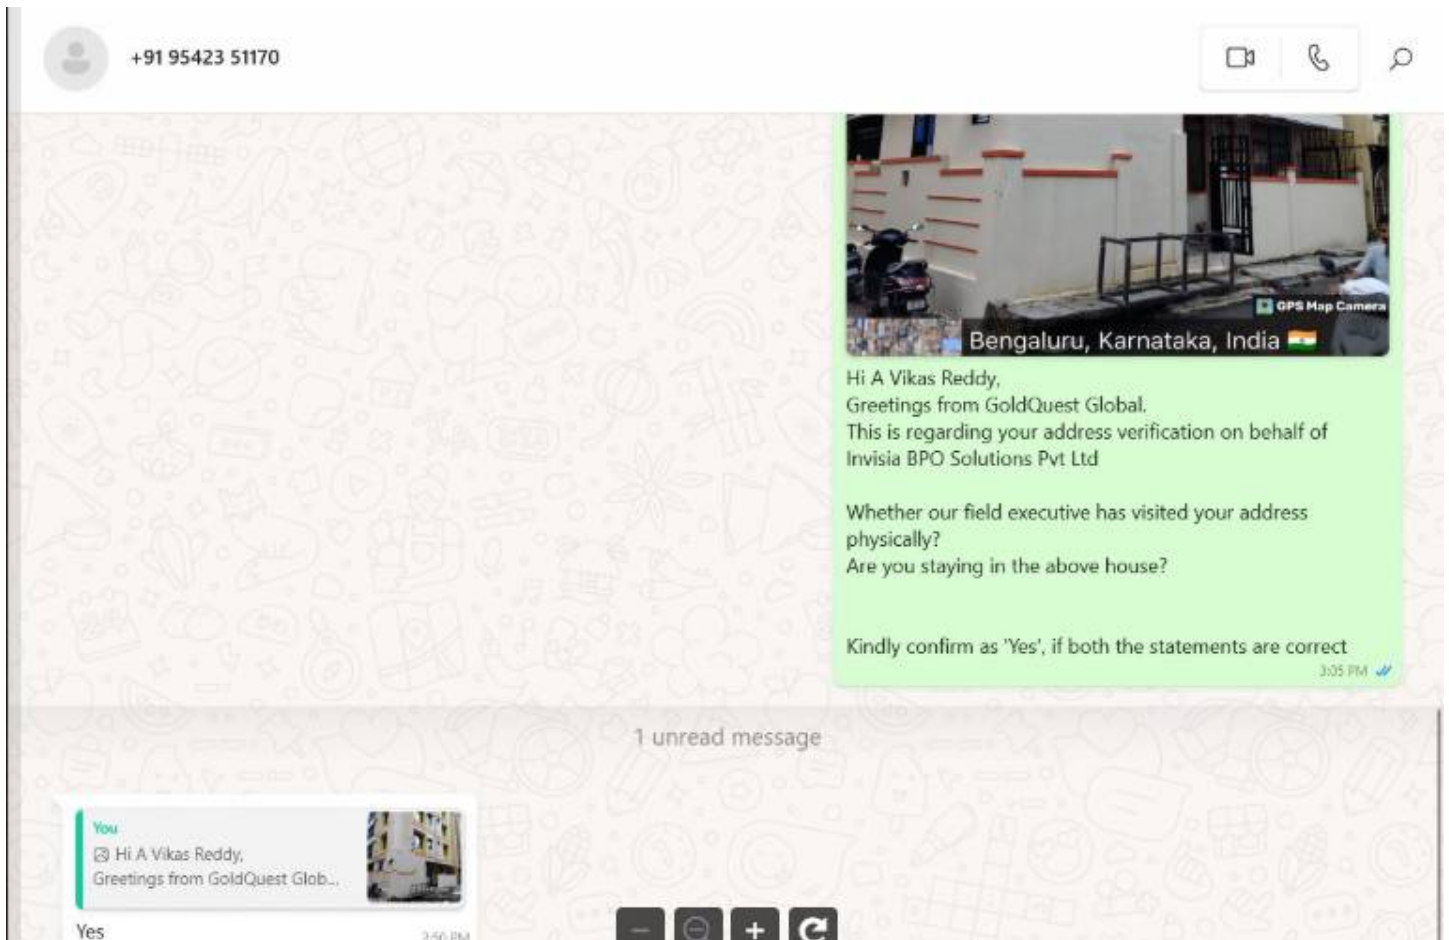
+91 95423 51170

GPS Map Camera

Bengaluru, Karnataka, India 🇮🇳

Hi A Vikas Reddy,
Greetings from GoldQuest Global.
This is regarding your address verification on behalf of Invisia BPO Solutions Pvt Ltd

Whether our field executive has visited your address physically?
Are you staying in the above house?

Kindly confirm as 'Yes', if both the statements are correct

3:05 PM

1 unread message

You
Hi A Vikas Reddy,
Greetings from GoldQuest Glob...

Yes

3:50 PM